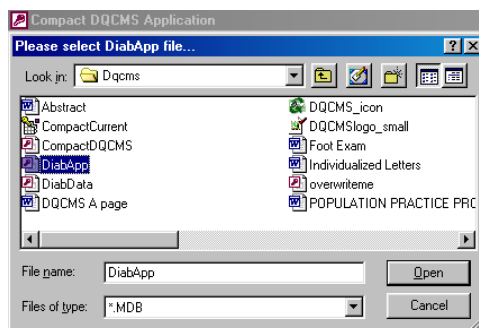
Compact DQCMS Application

Please select DiabApp file...

?
X

Look in: Dqcms

Abstract
CompactCurrent
CompactDQCMS
DiabApp
DiabData
DQCMS A page

DQCMS_icon
DQCMSlogo_small
Foot Exam
Individualized Letters
overwriteme
POPULATION PRACTICE PRO

File name: DiabApp
Open

Files of type: *.MDB
Cancel